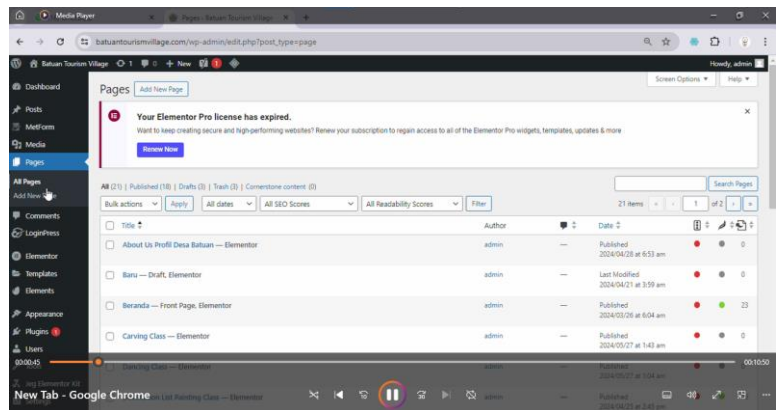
Media Player
Pages ‹ Batuan Tourism Village
batuantourismvillage.com/wp-admin/edit.php?post_type=page
Batuan Tourism Village 1 0 + New 1
Howdy, admin
Screen Options ▾ Help ▾
Dashboard
Posts
MetForm
Media
Pages
All Pages
Add New
Comments
LoginPress
Elementor
Templates
Elements
Appearance
Plugins 1
Users
Pages Add New Page
Your Elementor Pro license has expired.
Want to keep creating secure and high-performing websites? Renew your subscription to regain access to all of the Elementor Pro widgets, templates, updates & more
Renew Now
All (21) | Published (18) | Drafts (3) | Trash (3) | Cornerstone content (0)
Search Pages
Bulk actions Apply All dates All SEO Scores All Readability Scores Filter
21 items 1 of 2
| | Title | Author | | Date | | | |
|---|---|---|---|---|---|---|---|
| | About Us Profil Desa Batuan — Elementor | admin | — | Published 2024/04/28 at 6:53 am | | | 0 |
| | Baru — Draft, Elementor | admin | — | Last Modified 2024/04/21 at 3:59 am | | | 0 |
| | Beranda — Front Page, Elementor | admin | — | Published 2024/03/26 at 6:04 am | | | 23 |
| | Carving Class — Elementor | admin | — | Published 2024/05/27 at 1:43 am | | | 0 |
| | Dancing Class — Elementor | admin | | Published 2024/05/27 at 1:04 am | | | |
00:00:45
00:10:50
New Tab - Google Chrome